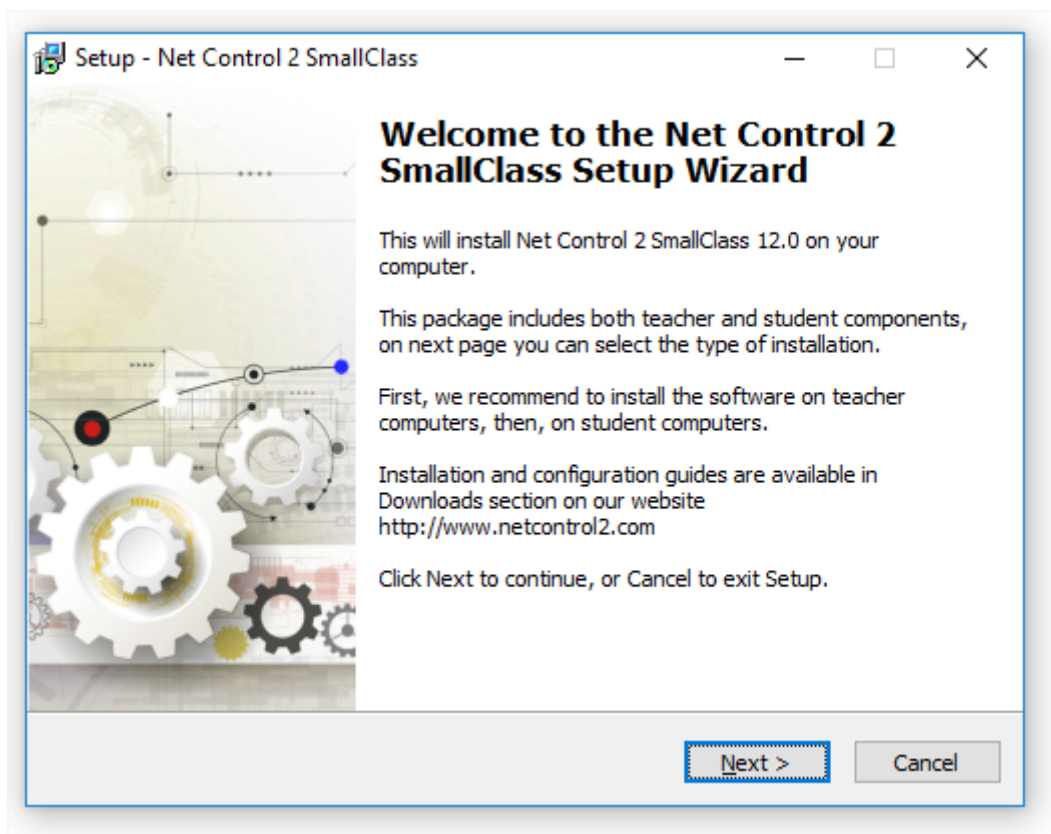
Setup - Net Control 2 SmallClass

Welcome to the Net Control 2 SmallClass Setup Wizard

This will install Net Control 2 SmallClass 12.0 on your computer.

This package includes both teacher and student components, on next page you can select the type of installation.

First, we recommend to install the software on teacher computers, then, on student computers.

Installation and configuration guides are available in Downloads section on our website http://www.netcontrol2.com

Click Next to continue, or Cancel to exit Setup.

Next >

Cancel